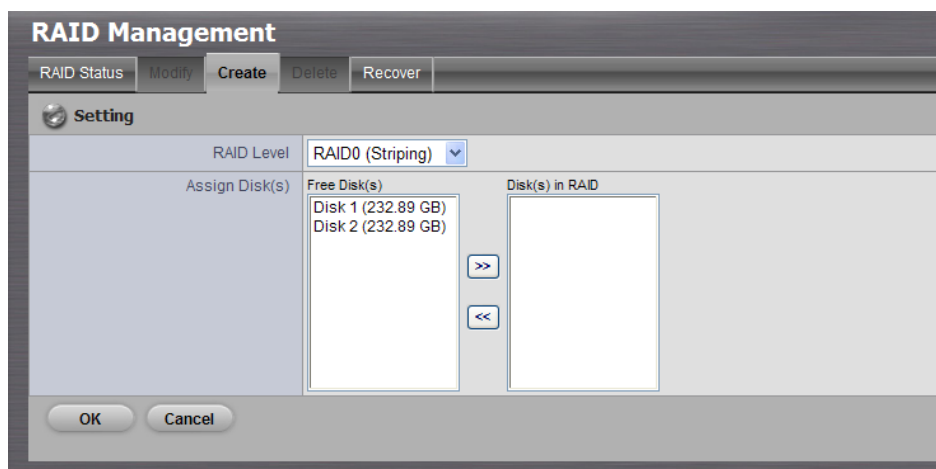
RAID Management

RAID Status | Modify | Create | Delete | Recover

Setting

| RAID Level | RAID0 (Striping) |
|---|---|
| Assign Disk(s) | Free Disk(s): Disk 1 (232.89 GB), Disk 2 (232.89 GB) — >> << — Disk(s) in RAID |

OK Cancel